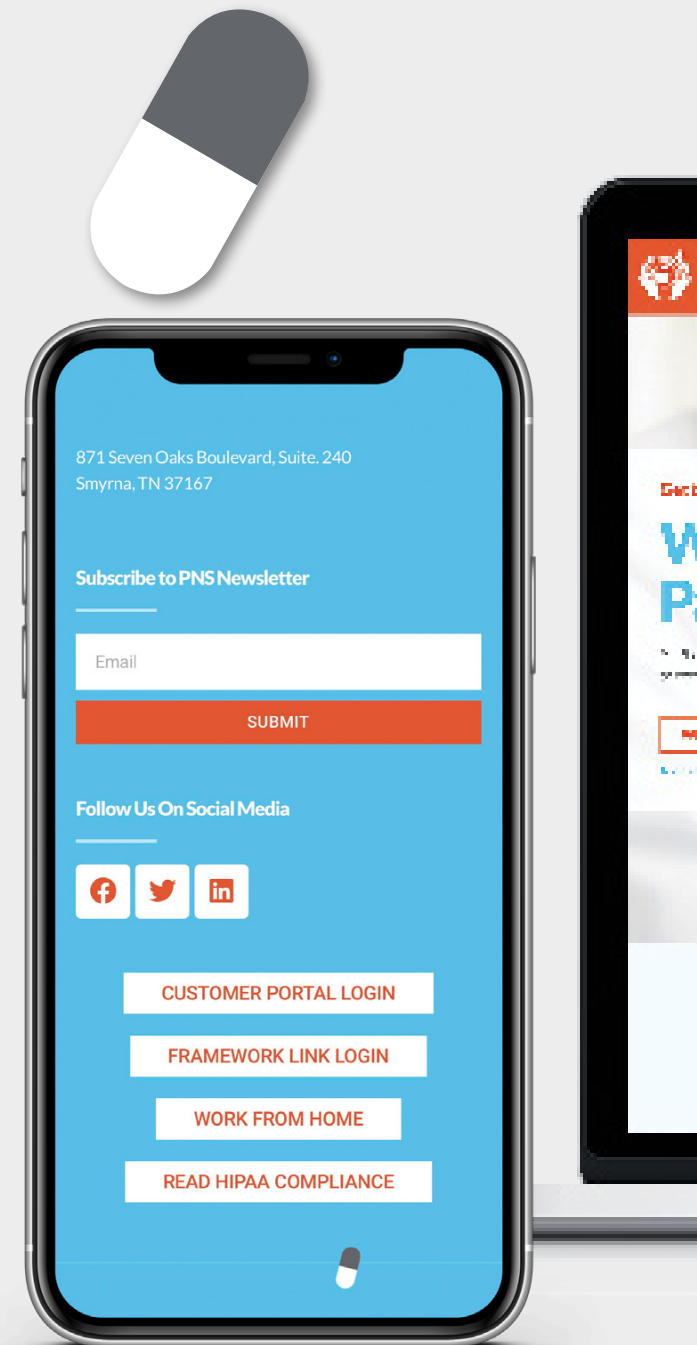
871 Seven Oaks Boulevard, Suite. 240
Smyrna, TN 37167

Subscribe to PNS Newsletter

Email

SUBMIT

Follow Us On Social Media

CUSTOMER PORTAL LOGIN

FRAMEWORK LINK LOGIN

WORK FROM HOME

READ HIPAA COMPLIANCE

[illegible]